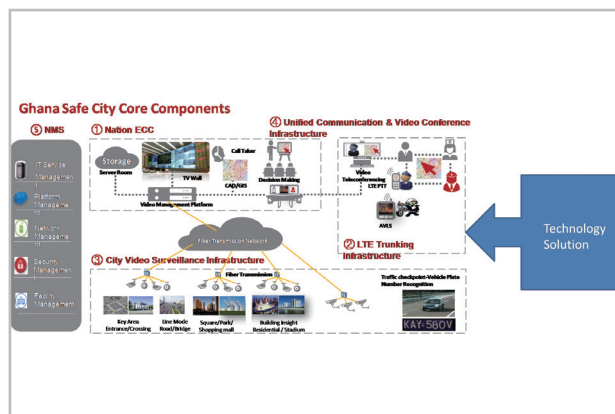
Ghana Safe City Core Components

⑤ NMS

IT Service Management

Platform Management

Network Management

Security Management

Facility Management

① Nation ECC

Storage

Server Room

TV Wall

Call Taker

CAD/GIS

Decision Making

Video Management Platform

④ Unified Communication & Video Conference Infrastructure

Video Teleconferencing

LTE PTT

AVLS

② LTE Trunking Infrastructure

Fiber Transmission Network

③ City Video Surveillance Infrastructure

Fiber Transmission

Key Area Entrance/Crossing

Line Mode Road/Bridge

Square/Park/ Shopping mall

Building Insight Residential / Stadium

Traffic checkpoint-Vehicle Plate Number Recognition

KAY-580V

Technology Solution